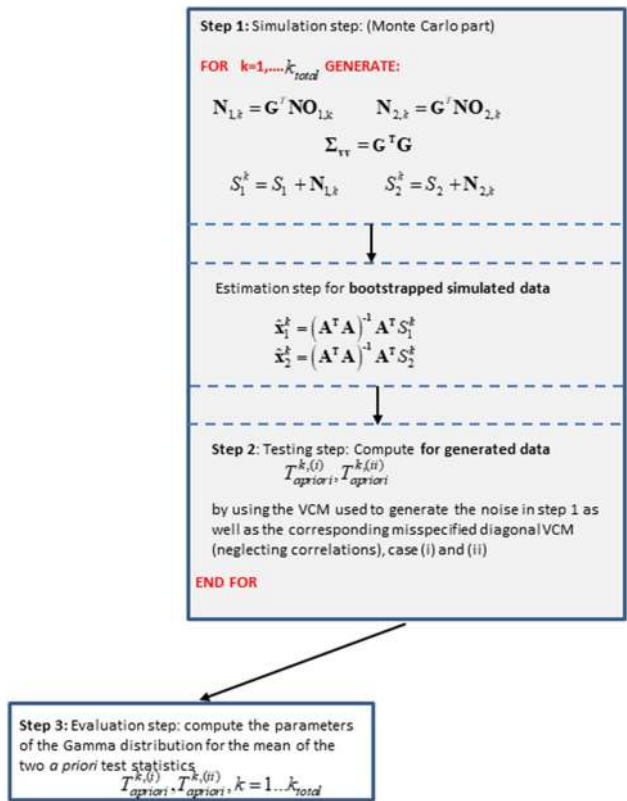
**Step 1:** Simulation step: (Monte Carlo part)

FOR k=1,....$k_{total}$ GENERATE:

$\mathbf{N}_{1,k} = \mathbf{G}^T\mathbf{NO}_{1,k}$ $\mathbf{N}_{2,k} = \mathbf{G}^T\mathbf{NO}_{2,k}$

$\mathbf{\Sigma}_{vv} = \mathbf{G}^T\mathbf{G}$

$S_1^k = S_1 + \mathbf{N}_{1,k}$ $S_2^k = S_2 + \mathbf{N}_{2,k}$

Estimation step for **bootstrapped simulated data**

$\hat{\mathbf{x}}_1^k = \left(\mathbf{A}^T\mathbf{A}\right)^{-1}\mathbf{A}^T S_1^k$
$\hat{\mathbf{x}}_2^k = \left(\mathbf{A}^T\mathbf{A}\right)^{-1}\mathbf{A}^T S_2^k$

**Step 2:** Testing step: Compute **for generated data**
$T_{apriori}^{k,(i)}, T_{apriori}^{k,(ii)}$

by using the VCM used to generate the noise in step 1 as well as the corresponding misspecified diagonal VCM (neglecting correlations), case (i) and (ii)

END FOR

**Step 3:** Evaluation step: compute the parameters of the Gamma distribution for the mean of the two *a priori* test statistics
$T_{apriori}^{k,(i)}, T_{apriori}^{k,(ii)}, k = 1...k_{total}$